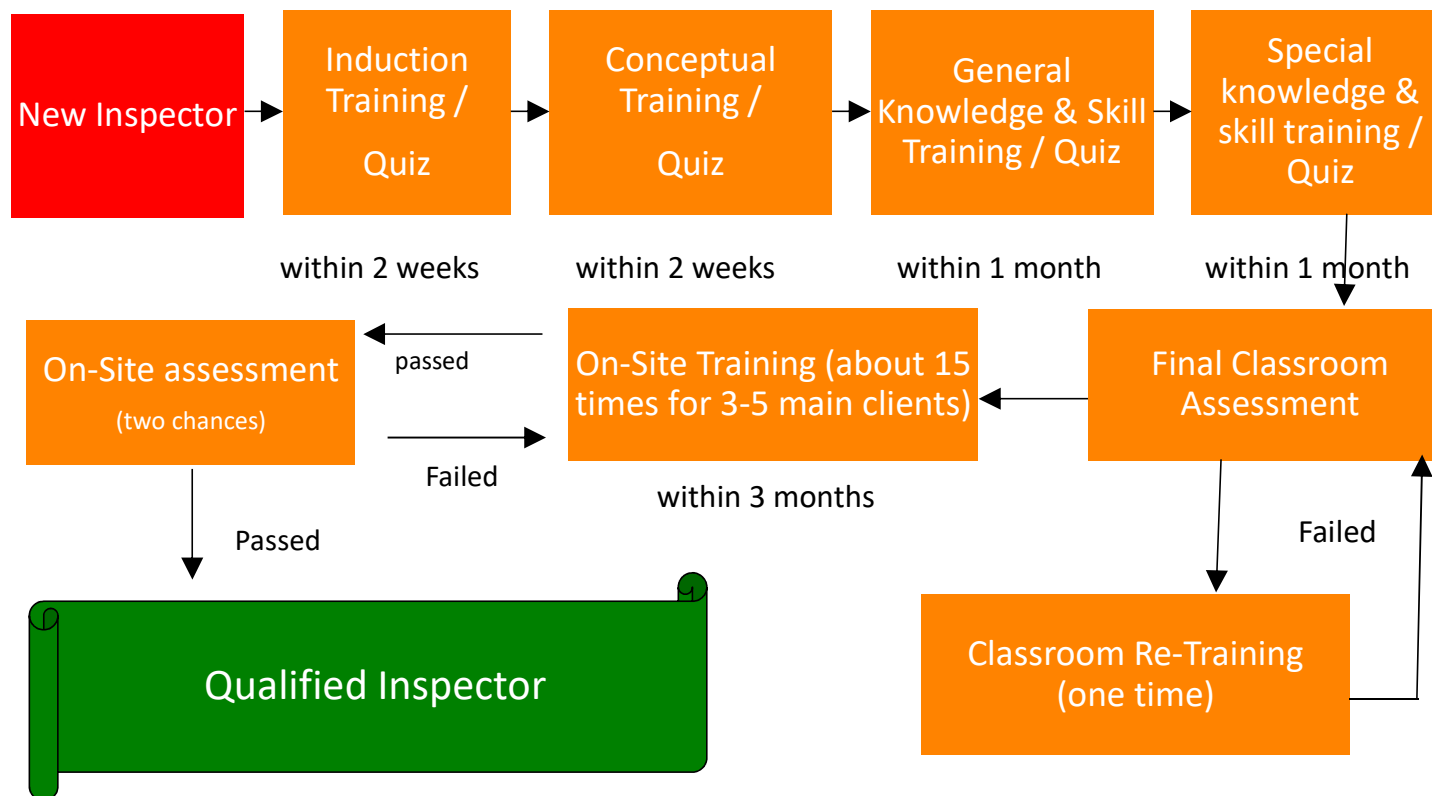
New Inspector

Induction Training / Quiz

Conceptual Training / Quiz

General Knowledge & Skill Training / Quiz

Special knowledge & skill training / Quiz

within 2 weeks

within 2 weeks

within 1 month

within 1 month

On-Site assessment
(two chances)

passed

Failed

On-Site Training (about 15 times for 3-5 main clients)

within 3 months

Final Classroom Assessment

Failed

Passed

Qualified Inspector

Classroom Re-Training (one time)